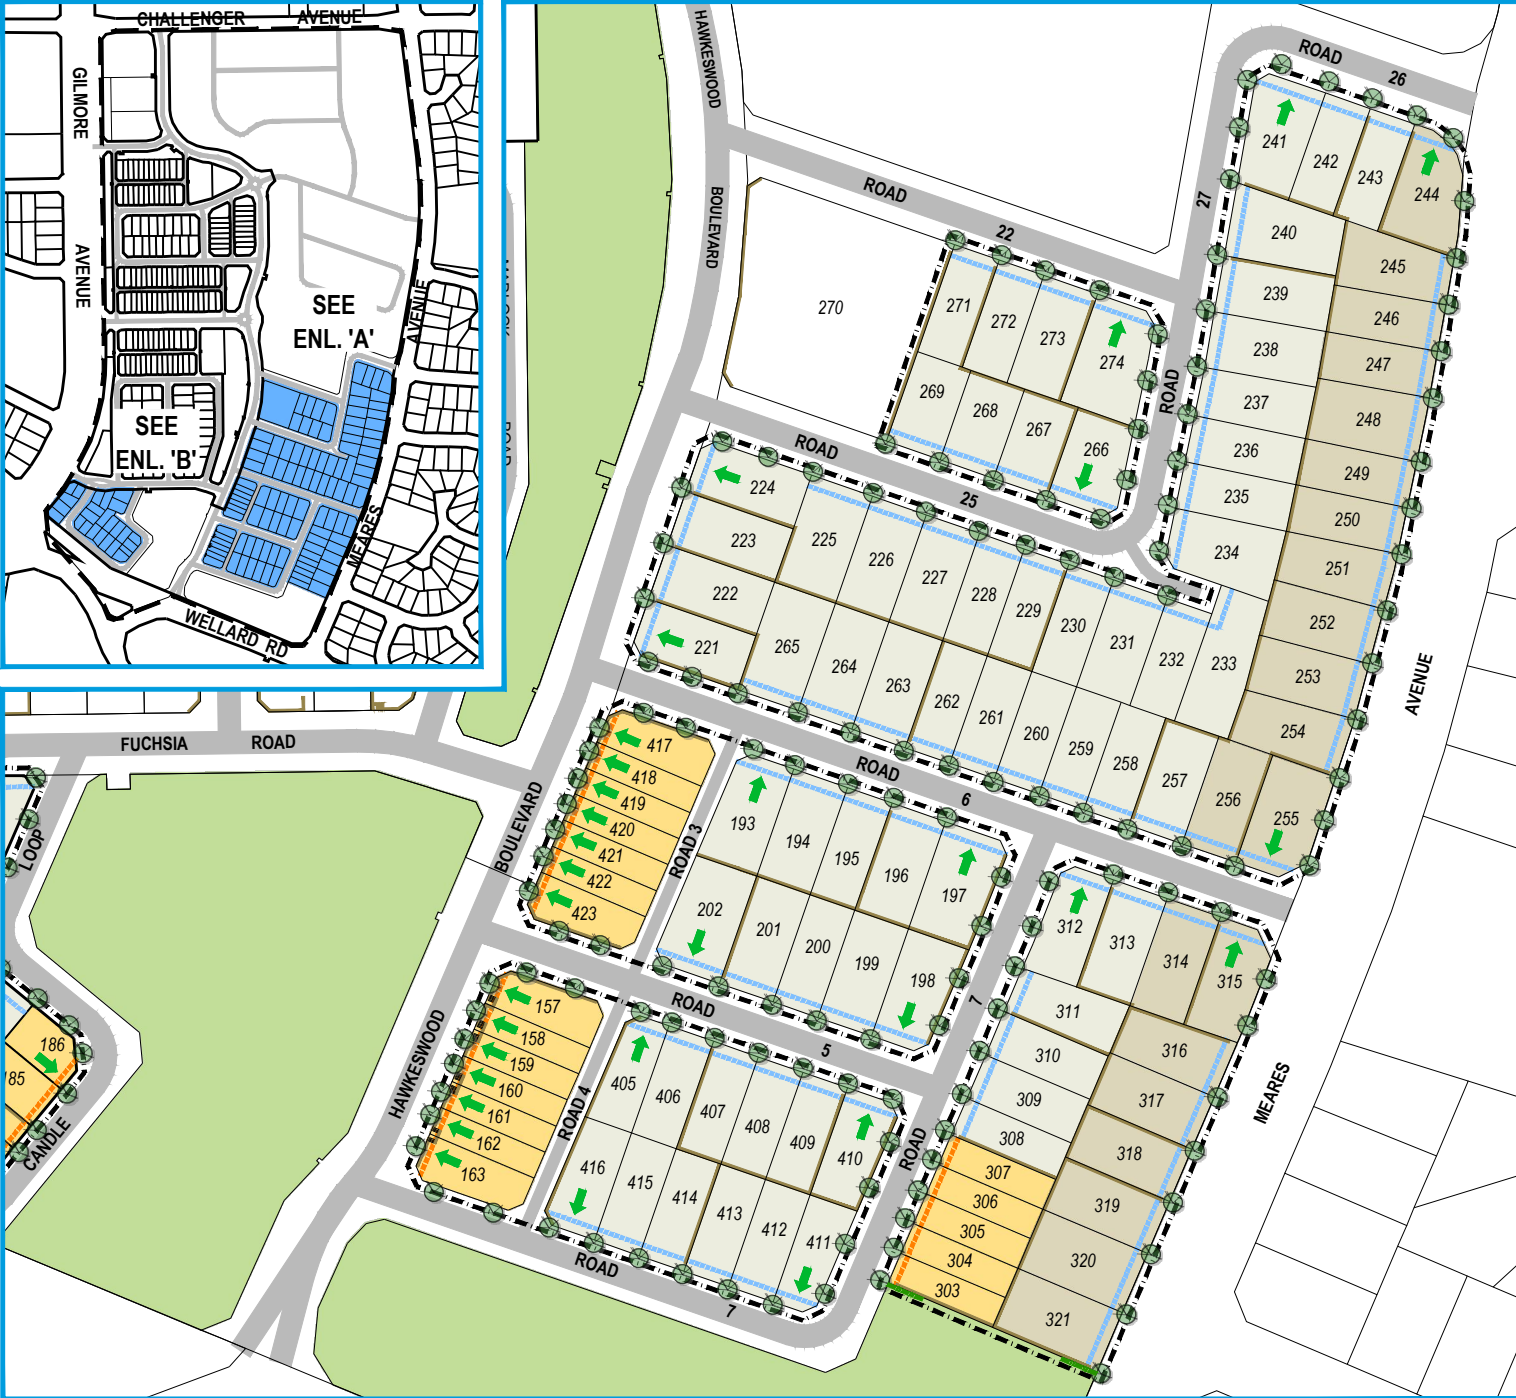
CHALLENGER AVENUE
GILMORE AVENUE
SEE ENL. 'A'
SEE ENL. 'B'
AVENUE
MEARES
WELLARD RD

HAWKESWOOD BOULEVARD
ROAD 26
ROAD 22
ROAD 27
ROAD 25
270
271 272 273 274
269 268 267 266
241 242 243 244
240 245
239 246
238 247
237 248
236 249
235 250
234 251
252
253
254
255 256 257
224
223 225 226 227 228 229 230 231 232 233
222
221 265 264 263 262 261 260 259 258
FUCHSIA ROAD
LOOP
HAWKESWOOD BOULEVARD
ROAD 3
ROAD 6
417 418 419 420 421 422 423
193 194 195 196 197
202 201 200 199 198
312 313 314 315
311
310 316
309 317
308 318
307 306 305 304 303
319 320 321
ROAD 7
ROAD 5
ROAD 4
157 158 159 160 161 162 163
405 406 407 408 409 410
416 415 414 413 412 411
ROAD 7
186
185
CANDLE
AVENUE
MEARES